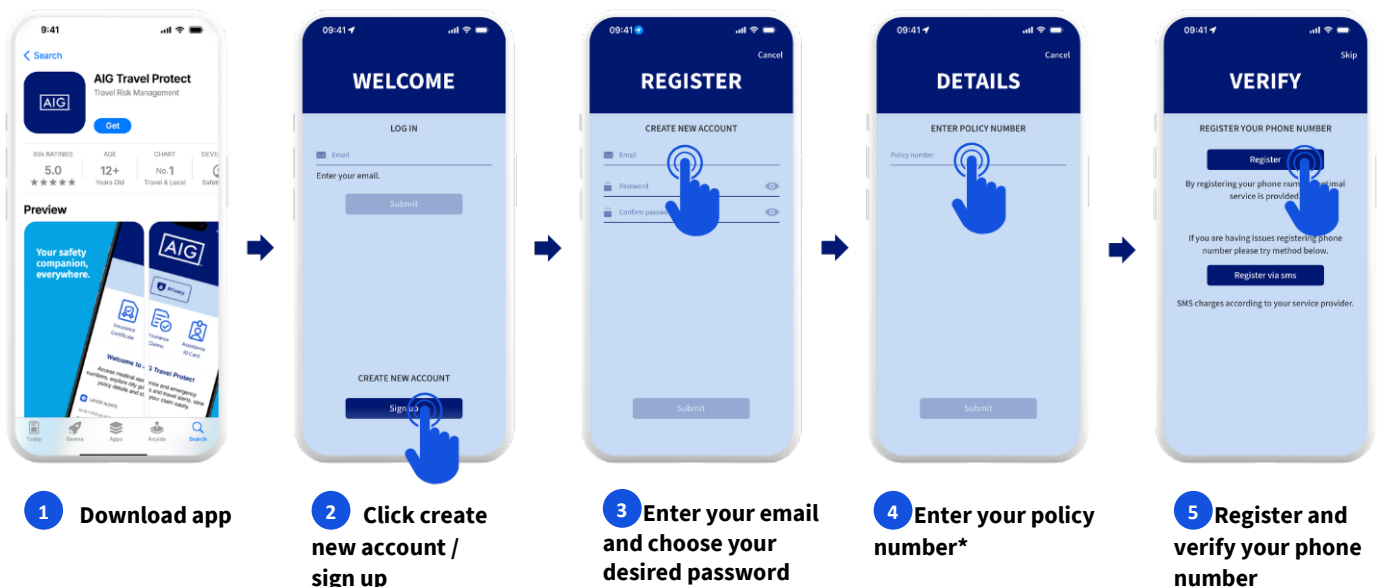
9:41

Search

AIG Travel Protect

Travel Risk Management

Get

AIG

99k RATINGS 5.0 ★★★★★

AGE 12+ Years Old

CHART No.1 Travel & Local

DEVE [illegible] Safet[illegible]

Preview

Your safety companion, everywhere.

AIG

Privacy

Insurance Certificate

Insurance Claims

Assistance ID Card

Welcome to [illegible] Travel Protect

Access medical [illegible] and emergency numbers, explore city g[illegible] and travel alerts, view policy details and c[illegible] your claim easily.

Today Games Apps Arcade Search

09:41

WELCOME

LOG IN

Email

Enter your email.

Submit

CREATE NEW ACCOUNT

Sign up

09:41

Cancel

REGISTER

CREATE NEW ACCOUNT

Email

Password

Confirm passw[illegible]

Submit

09:41

Cancel

DETAILS

ENTER POLICY NUMBER

Policy number

Submit

09:41

Skip

VERIFY

REGISTER YOUR PHONE NUMBER

Register

By registering your phone numb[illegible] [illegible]timal service is provided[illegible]

If you are having issues registering phone number please try method below.

Register via sms

SMS charges according to your service provider.

1 Download app

2 Click create new account / sign up

3 Enter your email and choose your desired password

4 Enter your policy number*

5 Register and verify your phone number